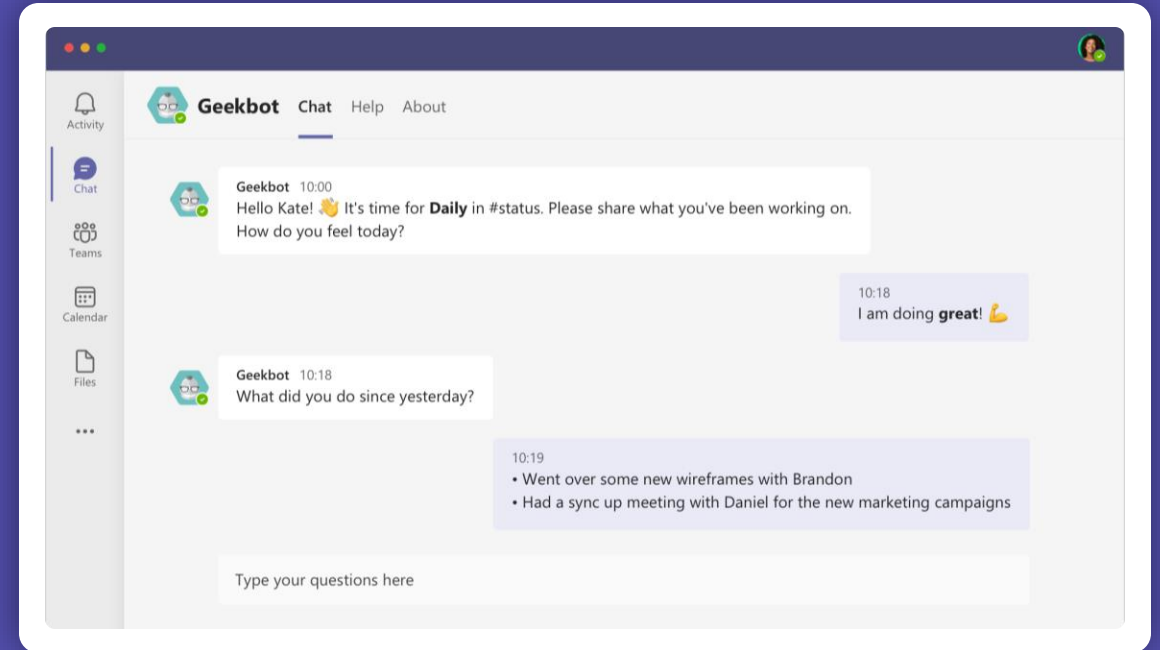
Activity

Chat

Teams

Calendar

Files

...

Geekbot Chat Help About

Geekbot 10:00
Hello Kate! 👋 It's time for **Daily** in #status. Please share what you've been working on. How do you feel today?

10:18
I am doing **great**! 💪

Geekbot 10:18
What did you do since yesterday?

10:19
• Went over some new wireframes with Brandon
• Had a sync up meeting with Daniel for the new marketing campaigns

Type your questions here